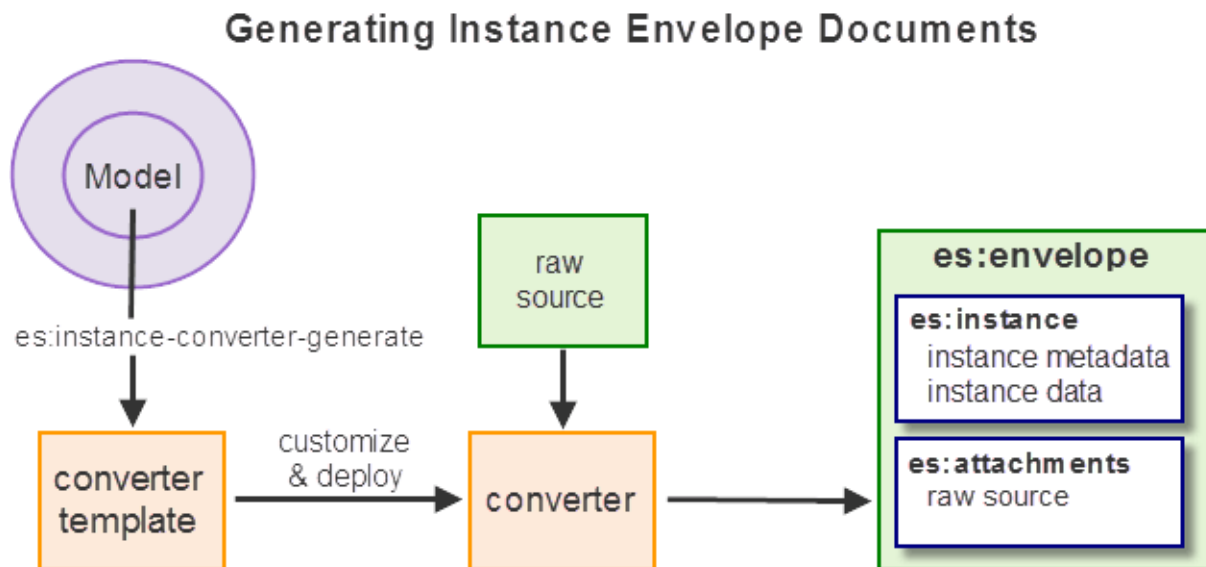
Generating Instance Envelope Documents

Model

es:instance-converter-generate

raw source

es:envelope

es:instance
instance metadata
instance data

customize & deploy

converter template

converter

es:attachments
raw source